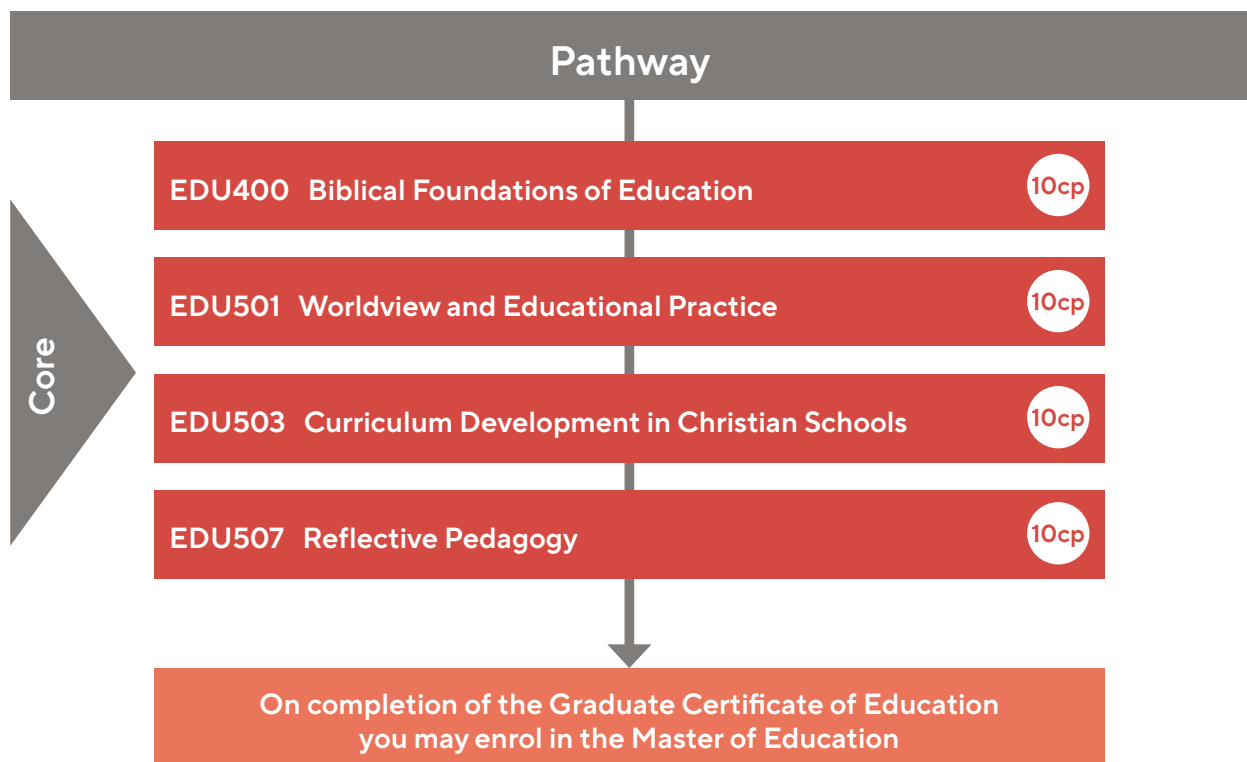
Pathway

Core

EDU400 Biblical Foundations of Education 10cp

EDU501 Worldview and Educational Practice 10cp

EDU503 Curriculum Development in Christian Schools 10cp

EDU507 Reflective Pedagogy 10cp

On completion of the Graduate Certificate of Education you may enrol in the Master of Education